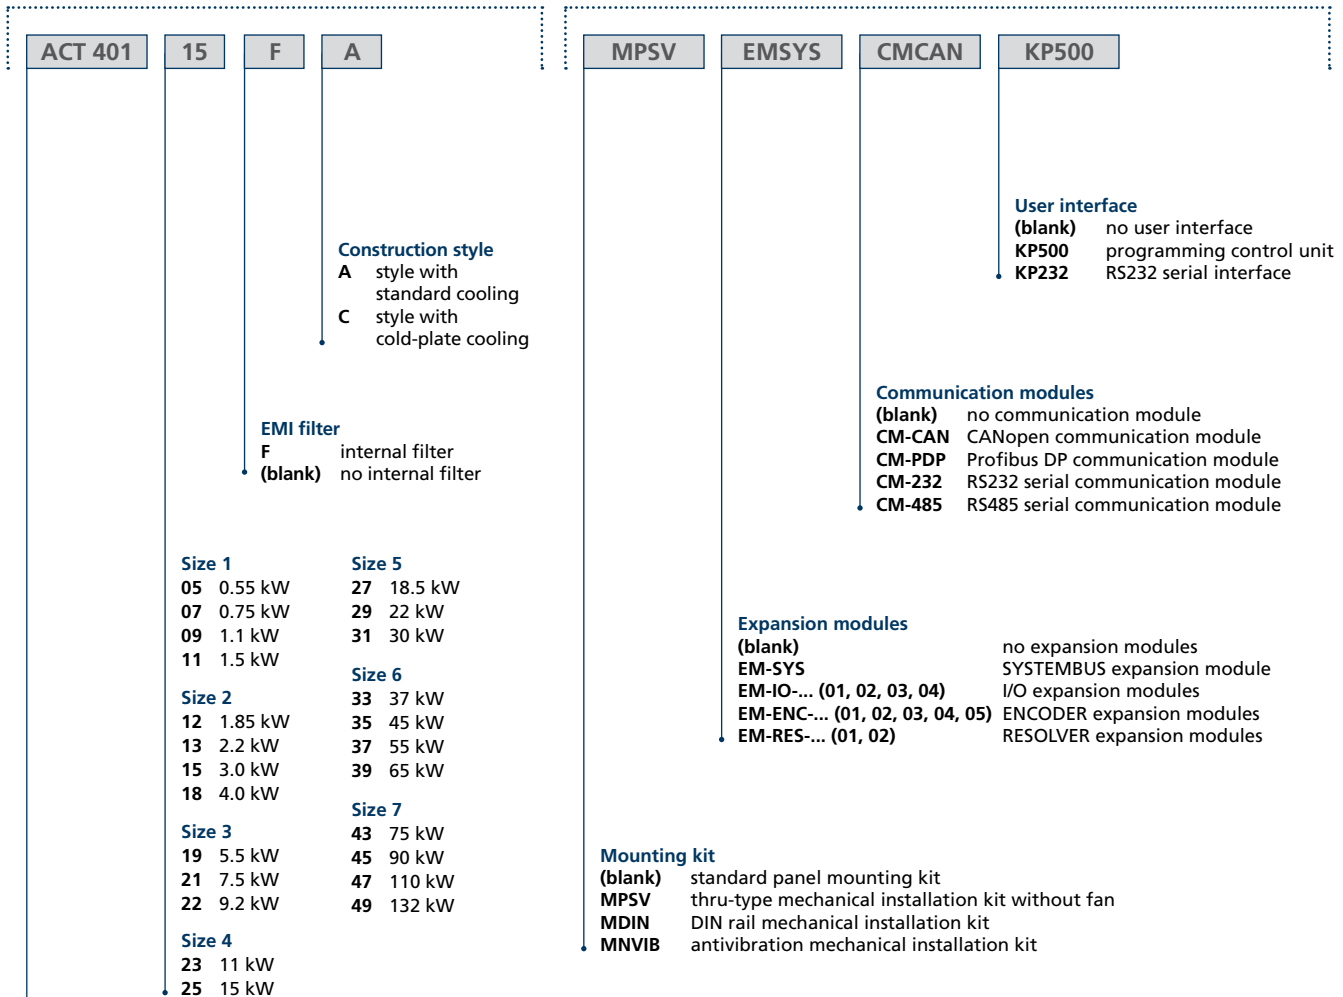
ACT 401 15 F A

MPSV EMSYS CMCAN KP500

User interface
(blank) no user interface
KP500 programming control unit
KP232 RS232 serial interface

Construction style
A style with standard cooling
C style with cold-plate cooling

Communication modules
(blank) no communication module
CM-CAN CANopen communication module
CM-PDP Profibus DP communication module
CM-232 RS232 serial communication module
CM-485 RS485 serial communication module

EMI filter
F internal filter
(blank) no internal filter

Size 1
05 0.55 kW
07 0.75 kW
09 1.1 kW
11 1.5 kW

Size 2
12 1.85 kW
13 2.2 kW
15 3.0 kW
18 4.0 kW

Size 3
19 5.5 kW
21 7.5 kW
22 9.2 kW

Size 4
23 11 kW
25 15 kW

Size 5
27 18.5 kW
29 22 kW
31 30 kW

Size 6
33 37 kW
35 45 kW
37 55 kW
39 65 kW

Size 7
43 75 kW
45 90 kW
47 110 kW
49 132 kW

Expansion modules
(blank) no expansion modules
EM-SYS SYSTEMBUS expansion module
EM-IO-... (01, 02, 03, 04) I/O expansion modules
EM-ENC-... (01, 02, 03, 04, 05) ENCODER expansion modules
EM-RES-... (01, 02) RESOLVER expansion modules

Mounting kit
(blank) standard panel mounting kit
MPSV thru-type mechanical installation kit without fan
MDIN DIN rail mechanical installation kit
MNVIB antivibration mechanical installation kit